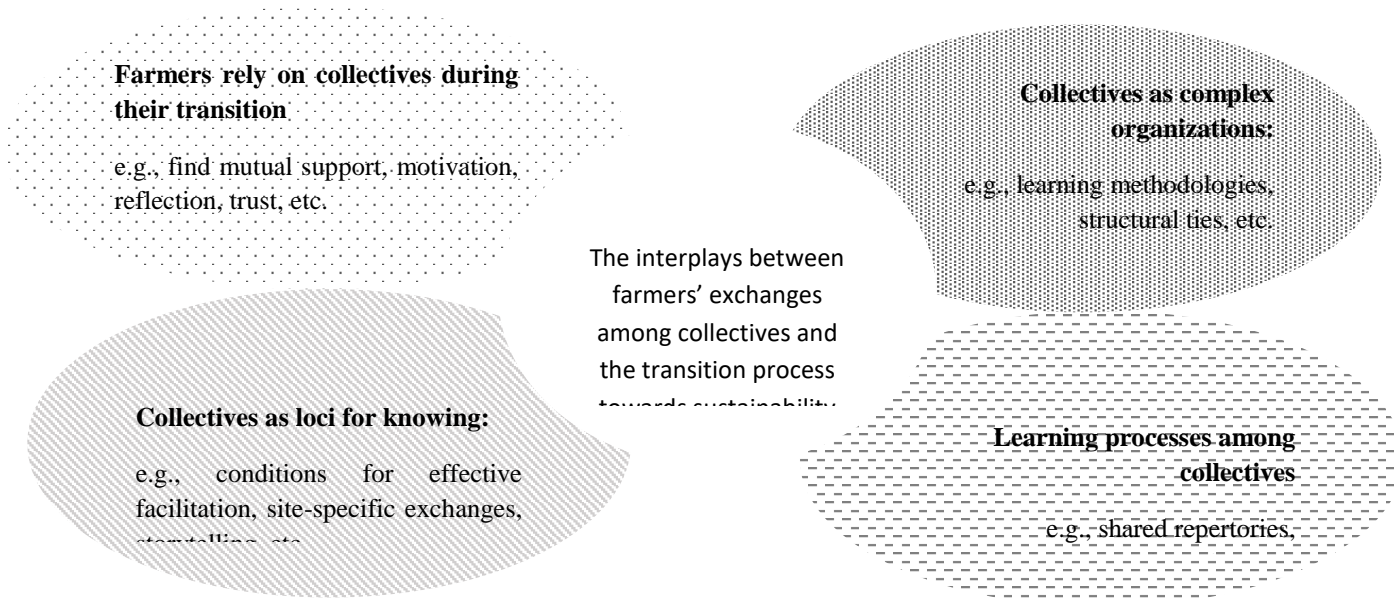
Farmers rely on collectives during their transition

e.g., find mutual support, motivation, reflection, trust, etc.

Collectives as complex organizations:

e.g., learning methodologies, structural ties, etc.

The interplays between farmers' exchanges among collectives and the transition process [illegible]

Collectives as loci for knowing:

e.g., conditions for effective facilitation, site-specific exchanges, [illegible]

Learning processes among collectives

e.g., shared repertories,